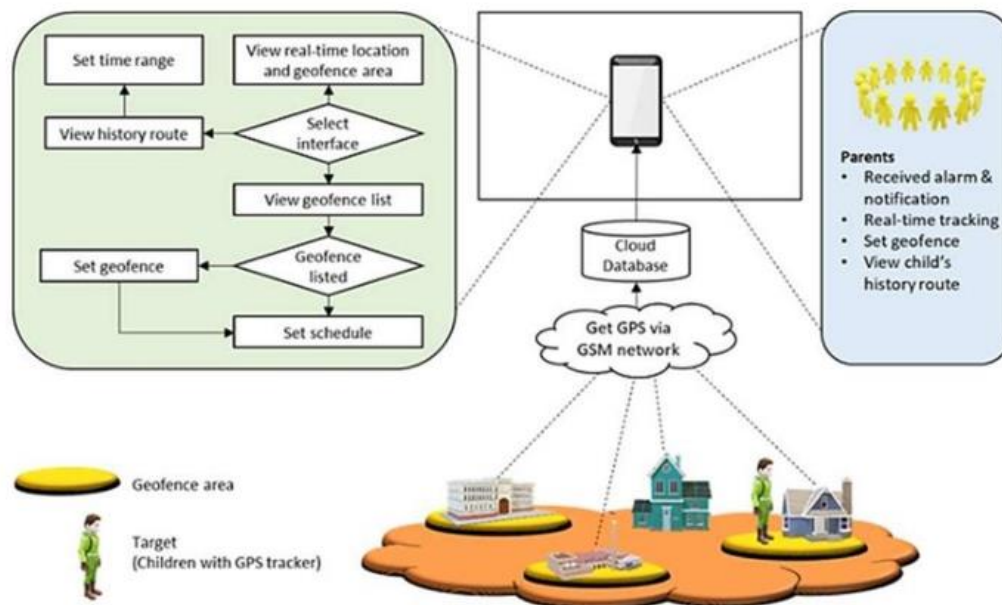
Set time range

View real-time location and geofence area

View history route

Select interface

View geofence list

Set geofence

Geofence listed

Set schedule

Cloud Database

Get GPS via GSM network

Parents
• Received alarm & notification
• Real-time tracking
• Set geofence
• View child's history route

Geofence area

Target
(Children with GPS tracker)